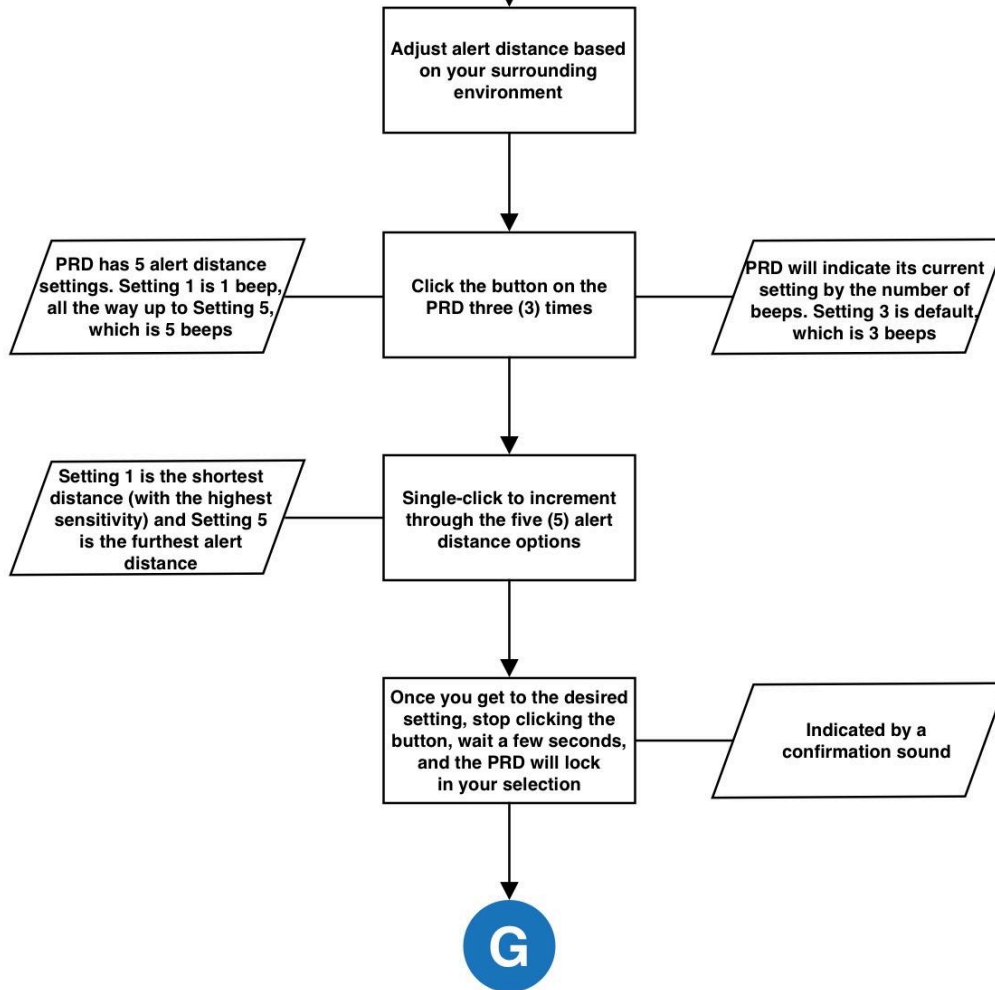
Adjust alert distance based on your surrounding environment

PRD has 5 alert distance settings. Setting 1 is 1 beep, all the way up to Setting 5, which is 5 beeps

Click the button on the PRD three (3) times

PRD will indicate its current setting by the number of beeps. Setting 3 is default, which is 3 beeps

Setting 1 is the shortest distance (with the highest sensitivity) and Setting 5 is the furthest alert distance

Single-click to increment through the five (5) alert distance options

Once you get to the desired setting, stop clicking the button, wait a few seconds, and the PRD will lock in your selection

Indicated by a confirmation sound

G